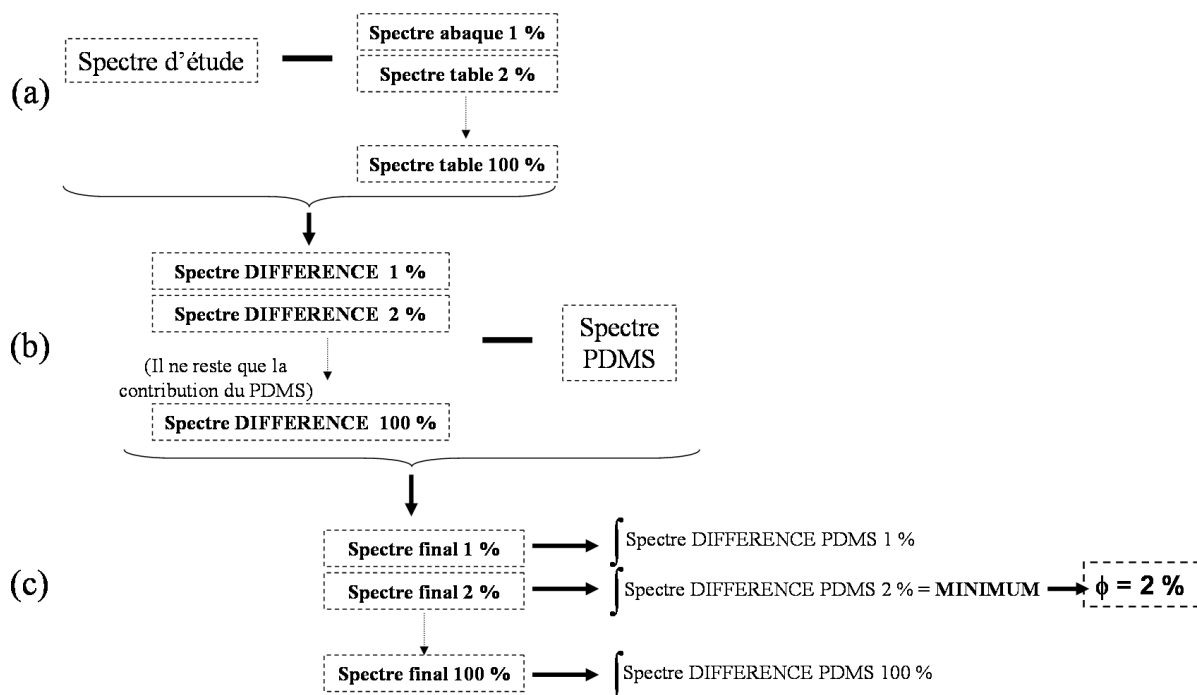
(a)

Spectre d'étude

Spectre abaque 1 %

Spectre table 2 %

Spectre table 100 %

(b)

Spectre DIFFERENCE 1 %

Spectre DIFFERENCE 2 %

(Il ne reste que la contribution du PDMS)

Spectre DIFFERENCE 100 %

Spectre PDMS

(c)

Spectre final 1 %

$\int$ Spectre DIFFERENCE PDMS 1 %

Spectre final 2 %

$\int$ Spectre DIFFERENCE PDMS 2 % = **MINIMUM**

$\phi$ = 2 %

Spectre final 100 %

$\int$ Spectre DIFFERENCE PDMS 100 %